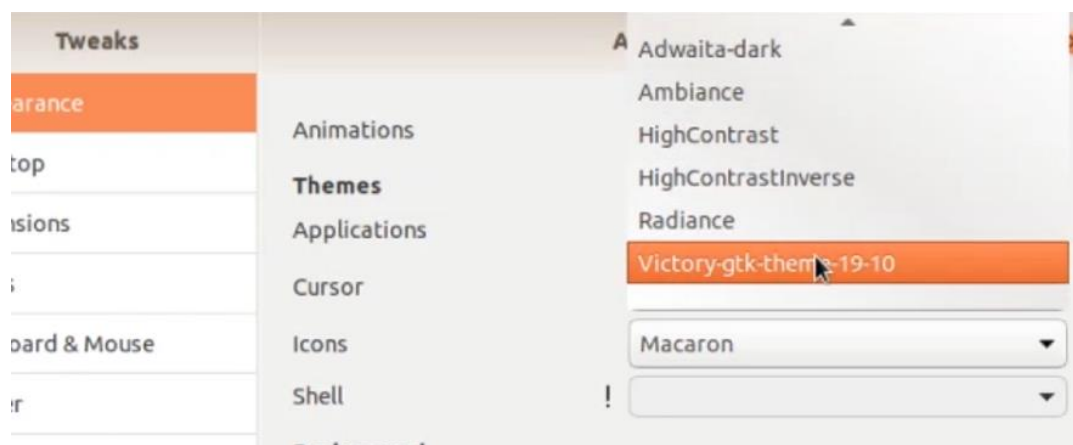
Tweaks

arance

top

nsions

s

oard & Mouse

er

A

Animations

Themes

Applications

Cursor

Icons

Shell

!

Adwaita-dark

Ambiance

HighContrast

HighContrastInverse

Radiance

Victory-gtk-them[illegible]-19-10

Macaron